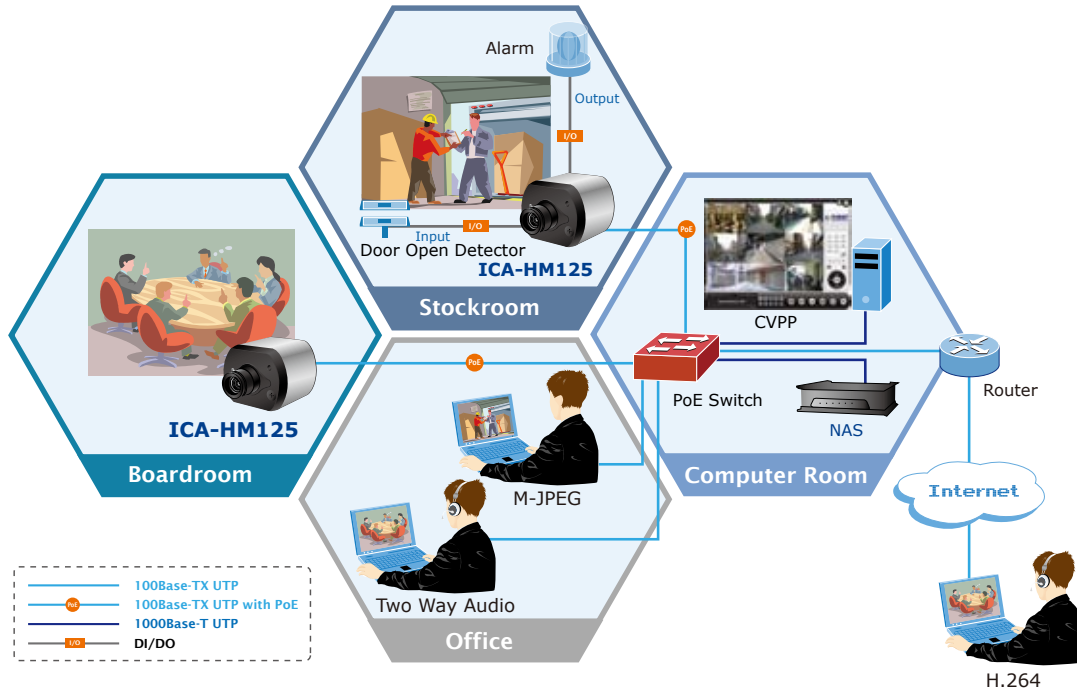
Alarm

Output

I/O

I/O

Input

Door Open Detector

ICA-HM125

Stockroom

PoE

CVPP

ICA-HM125

Boardroom

PoE

PoE Switch

Router

NAS

Computer Room

M-JPEG

Internet

Two Way Audio

Office

H.264

100Base-TX UTP

PoE 100Base-TX UTP with PoE

1000Base-T UTP

I/O DI/DO